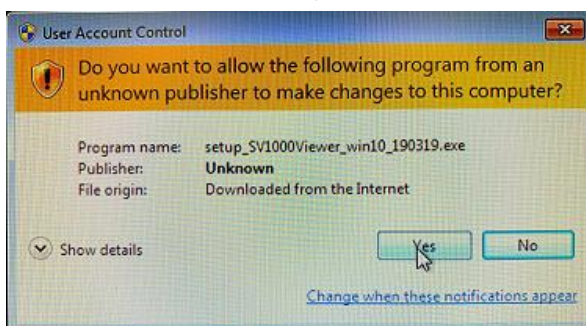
User Account Control

Do you want to allow the following program from an unknown publisher to make changes to this computer?

Program name: setup_SV1000Viewer_win10_190319.exe
Publisher: Unknown
File origin: Downloaded from the Internet

Show details

Yes

No

Change when these notifications appear